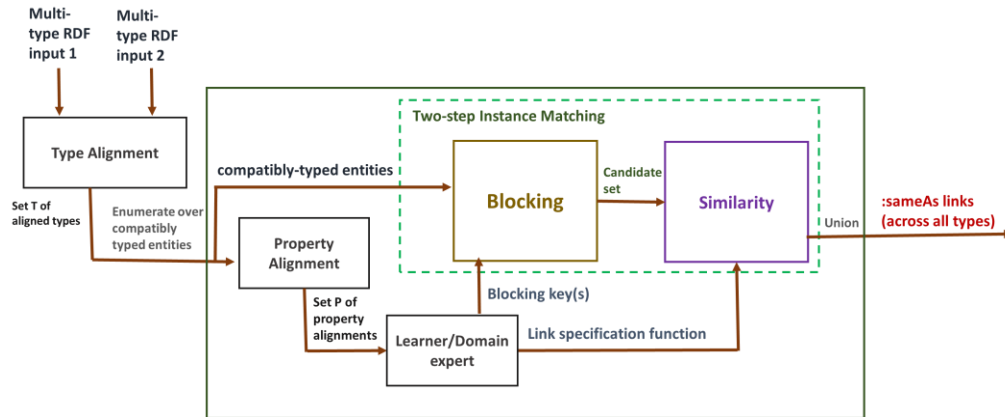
Multi-type RDF input 1

Multi-type RDF input 2

Type Alignment

Set T of aligned types

Enumerate over compatibly typed entities

compatibly-typed entities

Two-step Instance Matching

Blocking

Candidate set

Similarity

Union

:sameAs links (across all types)

Property Alignment

Set P of property alignments

Blocking key(s)

Learner/Domain expert

Link specification function